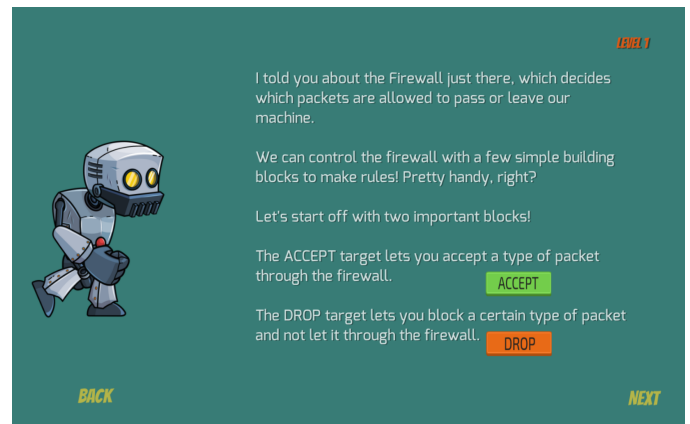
LEVEL 1

I told you about the Firewall just there, which decides which packets are allowed to pass or leave our machine.

We can control the firewall with a few simple building blocks to make rules! Pretty handy, right?

Let's start off with two important blocks!

The ACCEPT target lets you accept a type of packet through the firewall.

ACCEPT

The DROP target lets you block a certain type of packet and not let it through the firewall.

DROP

BACK

NEXT